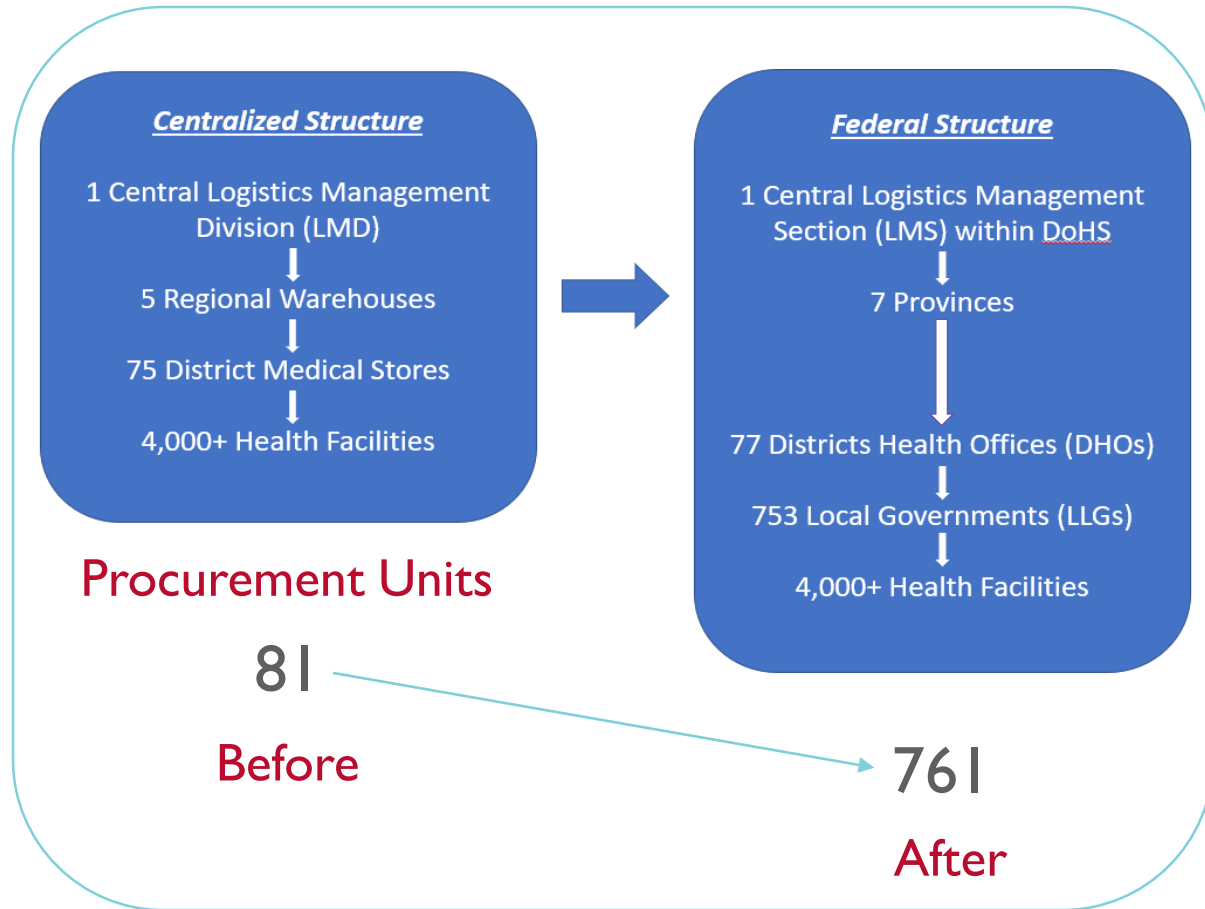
Centralized Structure

1 Central Logistics Management Division (LMD)

5 Regional Warehouses

75 District Medical Stores

4,000+ Health Facilities

Federal Structure

1 Central Logistics Management Section (LMS) within DoHS

7 Provinces

77 Districts Health Offices (DHOs)

753 Local Governments (LLGs)

4,000+ Health Facilities

Procurement Units

81

Before

761

After